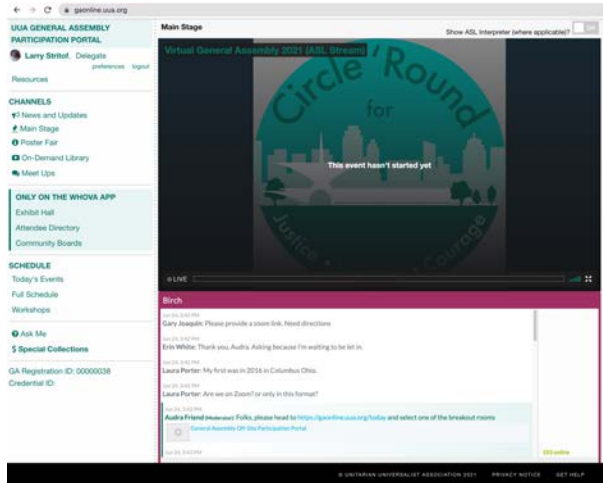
gaonline.uua.org

UUA GENERAL ASSEMBLY PARTICIPATION PORTAL

Larry Stritof, Delegate

preferences logout

Resources

CHANNELS

News and Updates

Main Stage

Poster Fair

On-Demand Library

Meet Ups

ONLY ON THE WHOVA APP

Exhibit Hall

Attendee Directory

Community Boards

SCHEDULE

Today's Events

Full Schedule

Workshops

Ask Me

$ Special Collections

GA Registration ID: 00000038

Credential ID:

Main Stage

Show ASL Interpreter (where applicable)?

Virtual General Assembly 2021 (ASL Stream)

Circle 'Round for Justice Courage

This event hasn't started yet

LIVE

Birch

Jun 24, 3:42 PM
Gary Joaquin: Please provide a zoom link. Need directions

Jun 24, 3:42 PM
Erin White: Thank you, Audra. Asking because I'm waiting to be let in.

Jun 24, 3:42 PM
Laura Porter: My first was in 2016 in Columbus Ohio.

Jun 24, 3:42 PM
Laura Porter: Are we on Zoom? or only in this format?

Jun 24, 3:42 PM
Audra Friend (Moderator): Folks, please head to https://gaonline.uua.org/today and select one of the breakout rooms

General Assembly Off-Site Participation Portal

Jun 24, 3:43 PM

333 online

© UNITARIAN UNIVERSALIST ASSOCIATION 2021 PRIVACY NOTICE GET HELP